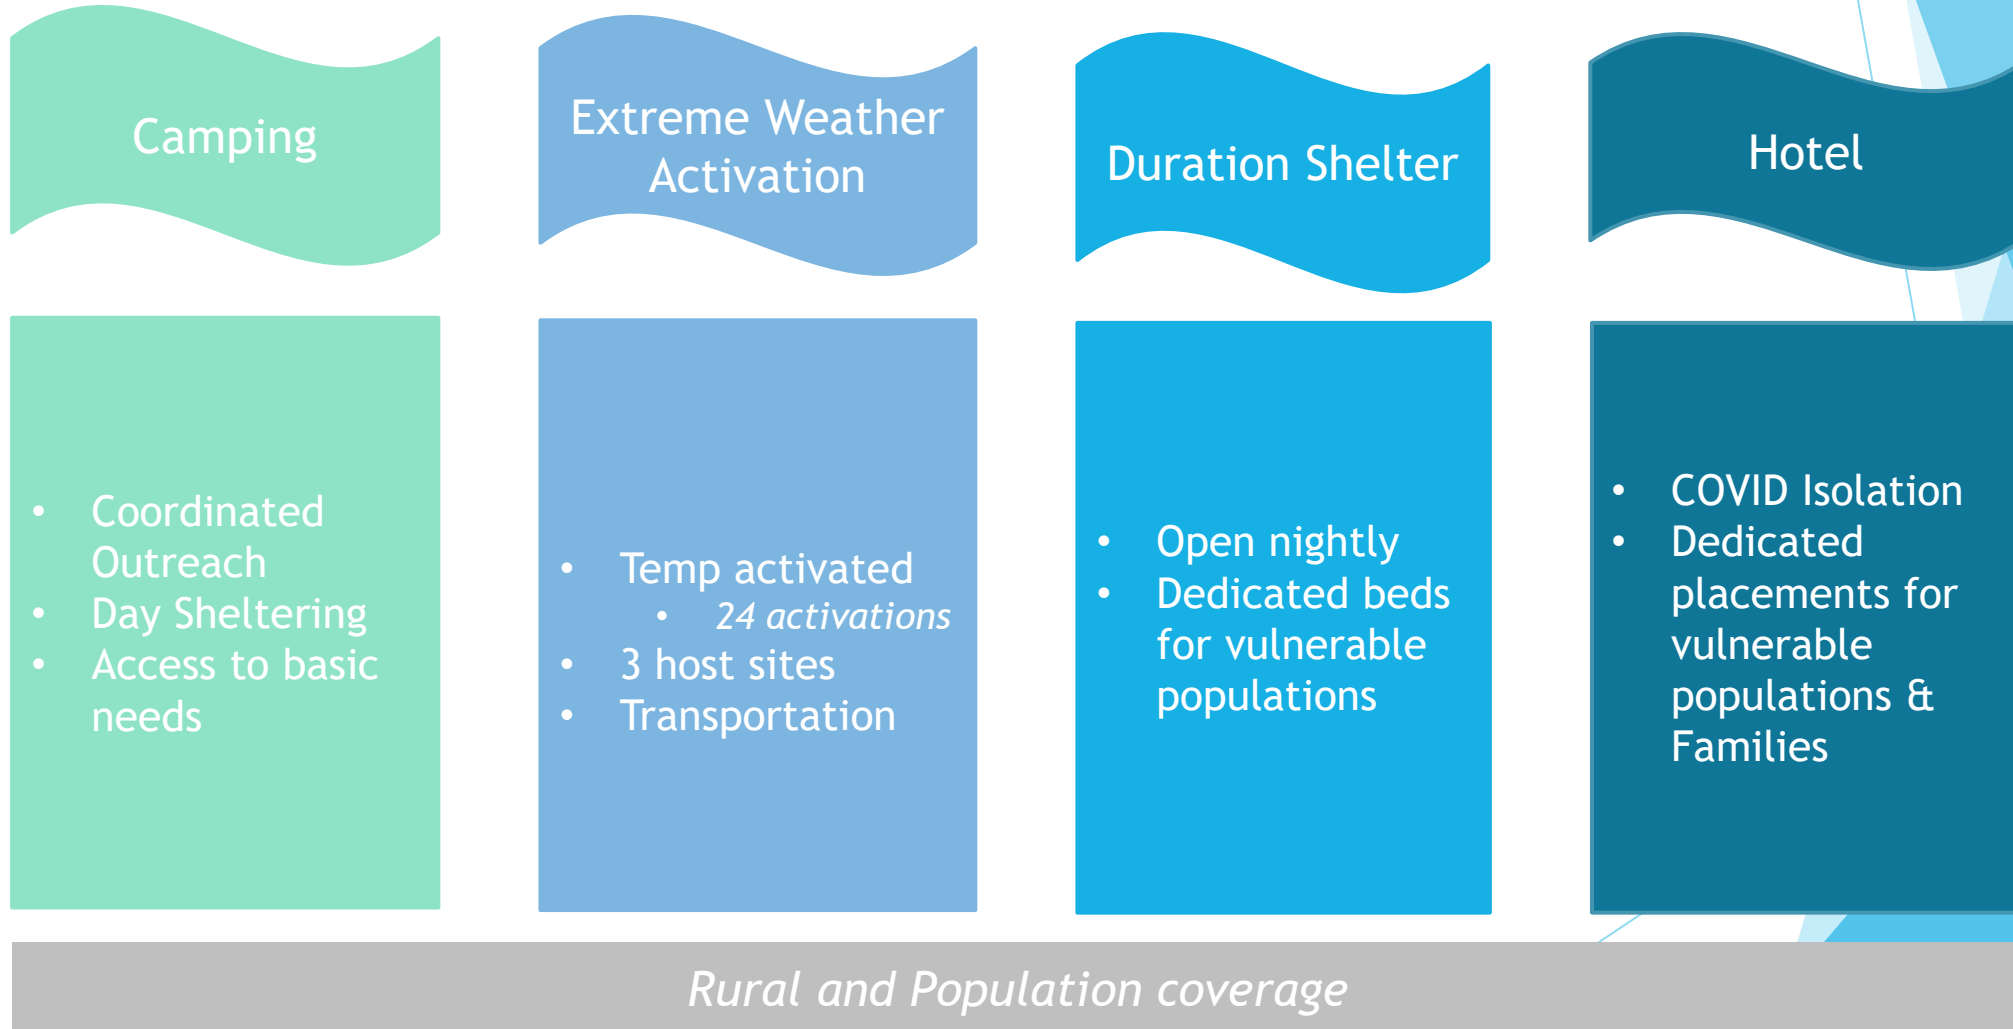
Camping

Extreme Weather Activation

Duration Shelter

Hotel

- Coordinated Outreach
- Day Sheltering
- Access to basic needs

- Temp activated
  - *24 activations*
- 3 host sites
- Transportation

- Open nightly
- Dedicated beds for vulnerable populations

- COVID Isolation
- Dedicated placements for vulnerable populations & Families

*Rural and Population coverage*